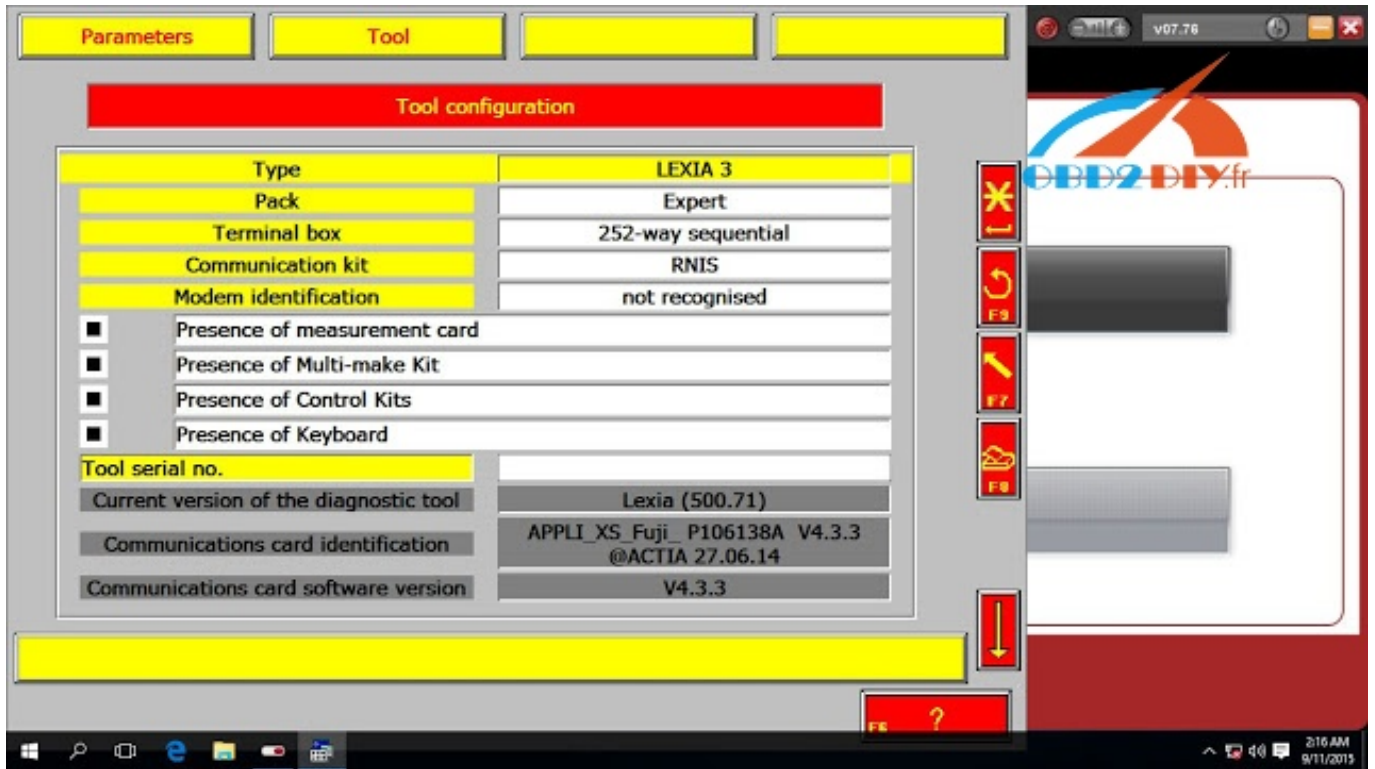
Parameters | Tool

v07.76

Tool configuration

| Type | LEXIA 3 |
|---|---|
| Pack | Expert |
| Terminal box | 252-way sequential |
| Communication kit | RNIS |
| Modem identification | not recognised |

■ Presence of measurement card
■ Presence of Multi-make Kit
■ Presence of Control Kits
■ Presence of Keyboard

| Tool serial no. | |
|---|---|
| Current version of the diagnostic tool | Lexia (500.71) |
| Communications card identification | APPLI_XS_Fuji_ P106138A V4.3.3 @ACTIA 27.06.14 |
| Communications card software version | V4.3.3 |

OBD2-DIY.fr

F9
F7
F8

F6 ?

2:16 AM
9/11/2015